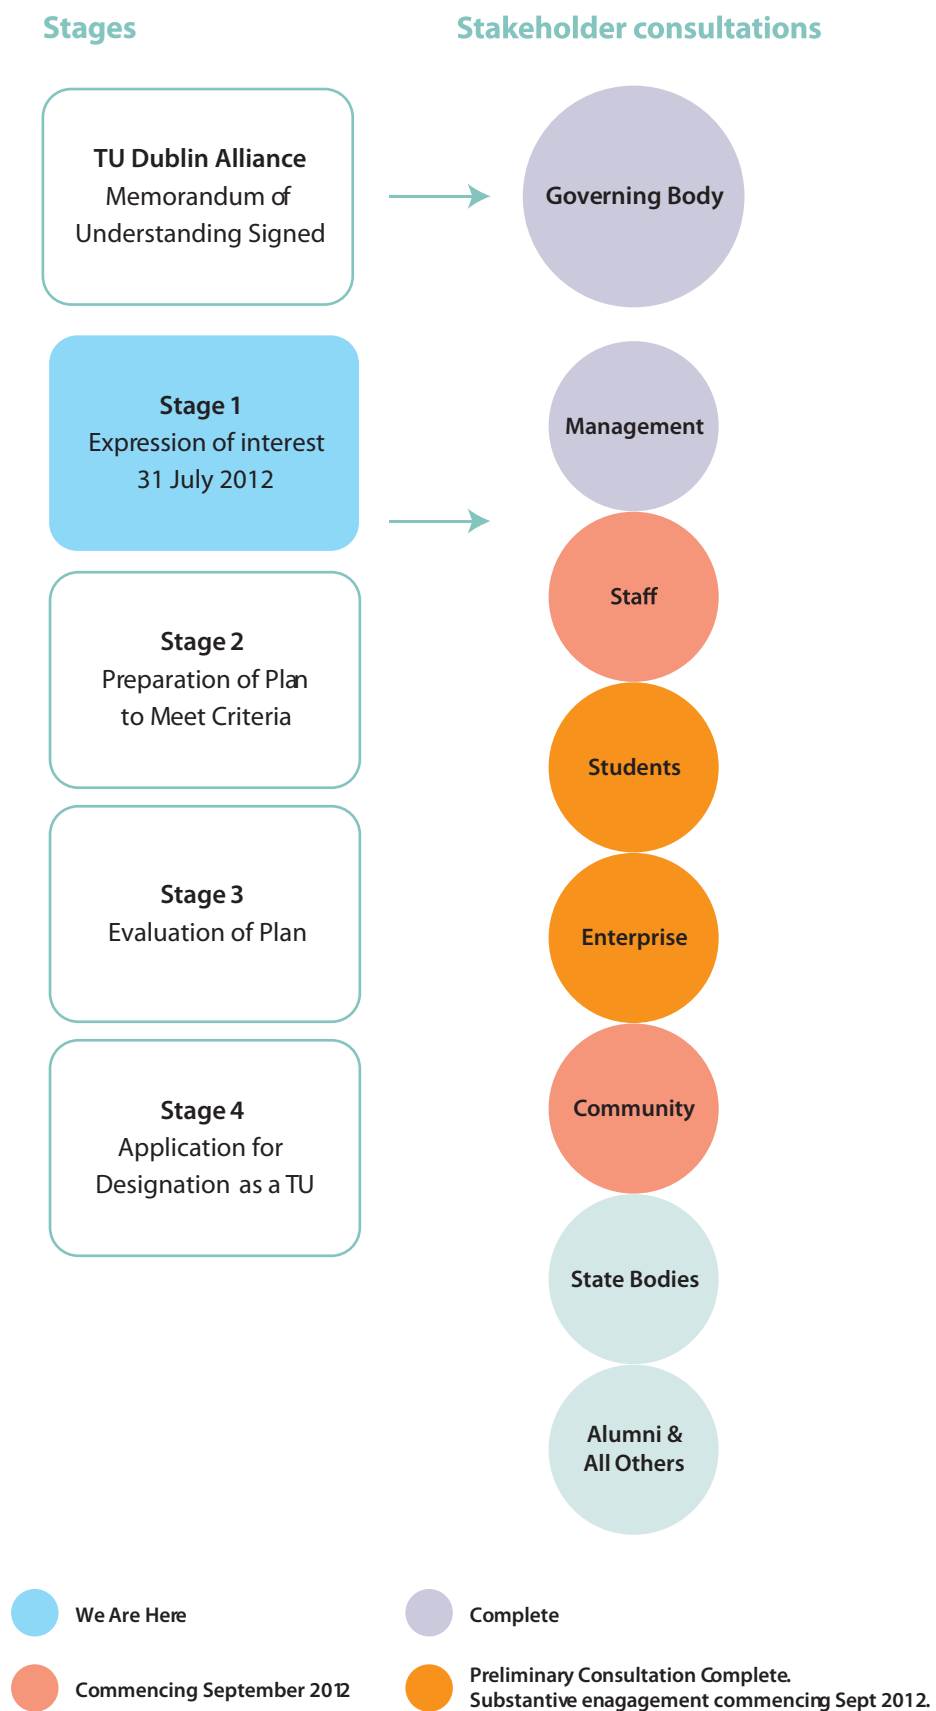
Stages

Stakeholder consultations

TU Dublin Alliance
Memorandum of
Understanding Signed

Governing Body

Stage 1
Expression of interest
31 July 2012

Management

Staff

Stage 2
Preparation of Plan
to Meet Criteria

Students

Enterprise

Stage 3
Evaluation of Plan

Community

Stage 4
Application for
Designation as a TU

State Bodies

Alumni &
All Others

We Are Here

Complete

Commencing September 2012

Preliminary Consultation Complete.
Substantive enagagement commencing Sept 2012.